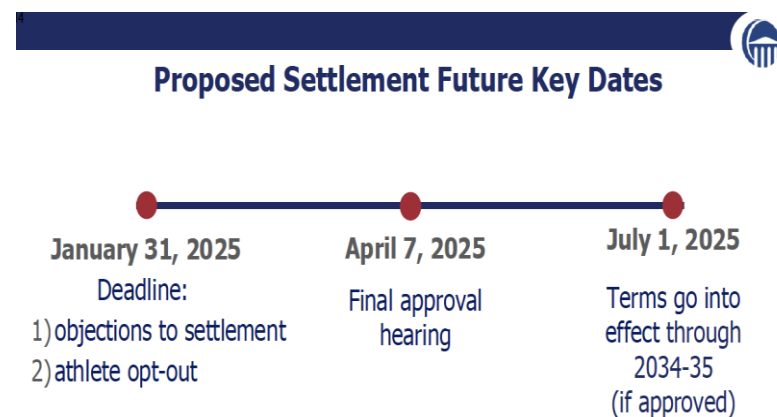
14

Proposed Settlement Future Key Dates

January 31, 2025
Deadline:
1) objections to settlement
2) athlete opt-out

April 7, 2025
Final approval hearing

July 1, 2025
Terms go into effect through 2034-35 (if approved)